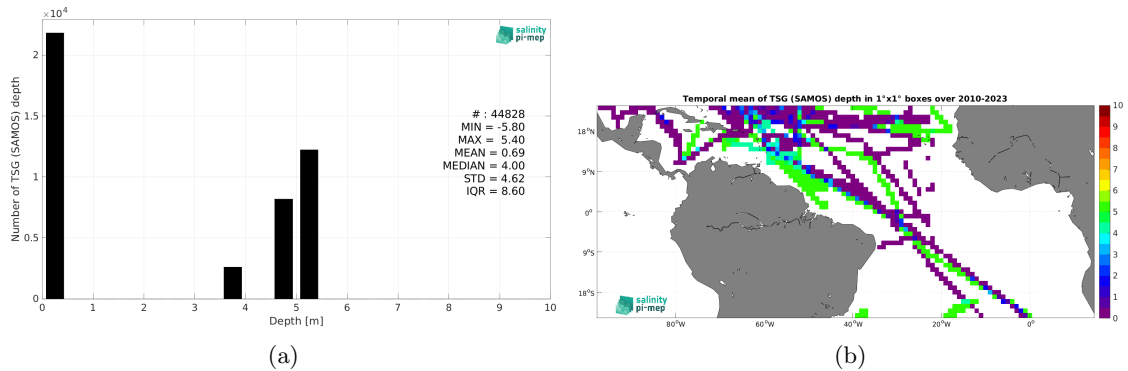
$\times10^4$

salinity pi-mep

# : 44828
MIN = -5.80
MAX = 5.40
MEAN = 0.69
MEDIAN = 4.00
STD = 4.62
IQR = 8.60

Number of TSG (SAMOS) depth

2
1.5
1
0.5
0

0 1 2 3 4 5 6 7 8 9 10
Depth [m]

(a)

Temporal mean of TSG (SAMOS) depth in 1°x1° boxes over 2010-2023

18°N
9°N
0°
9°S
18°S

80°W 60°W 40°W 20°W 0°

salinity pi-mep

10
9
8
7
6
5
4
3
2
1
0

(b)